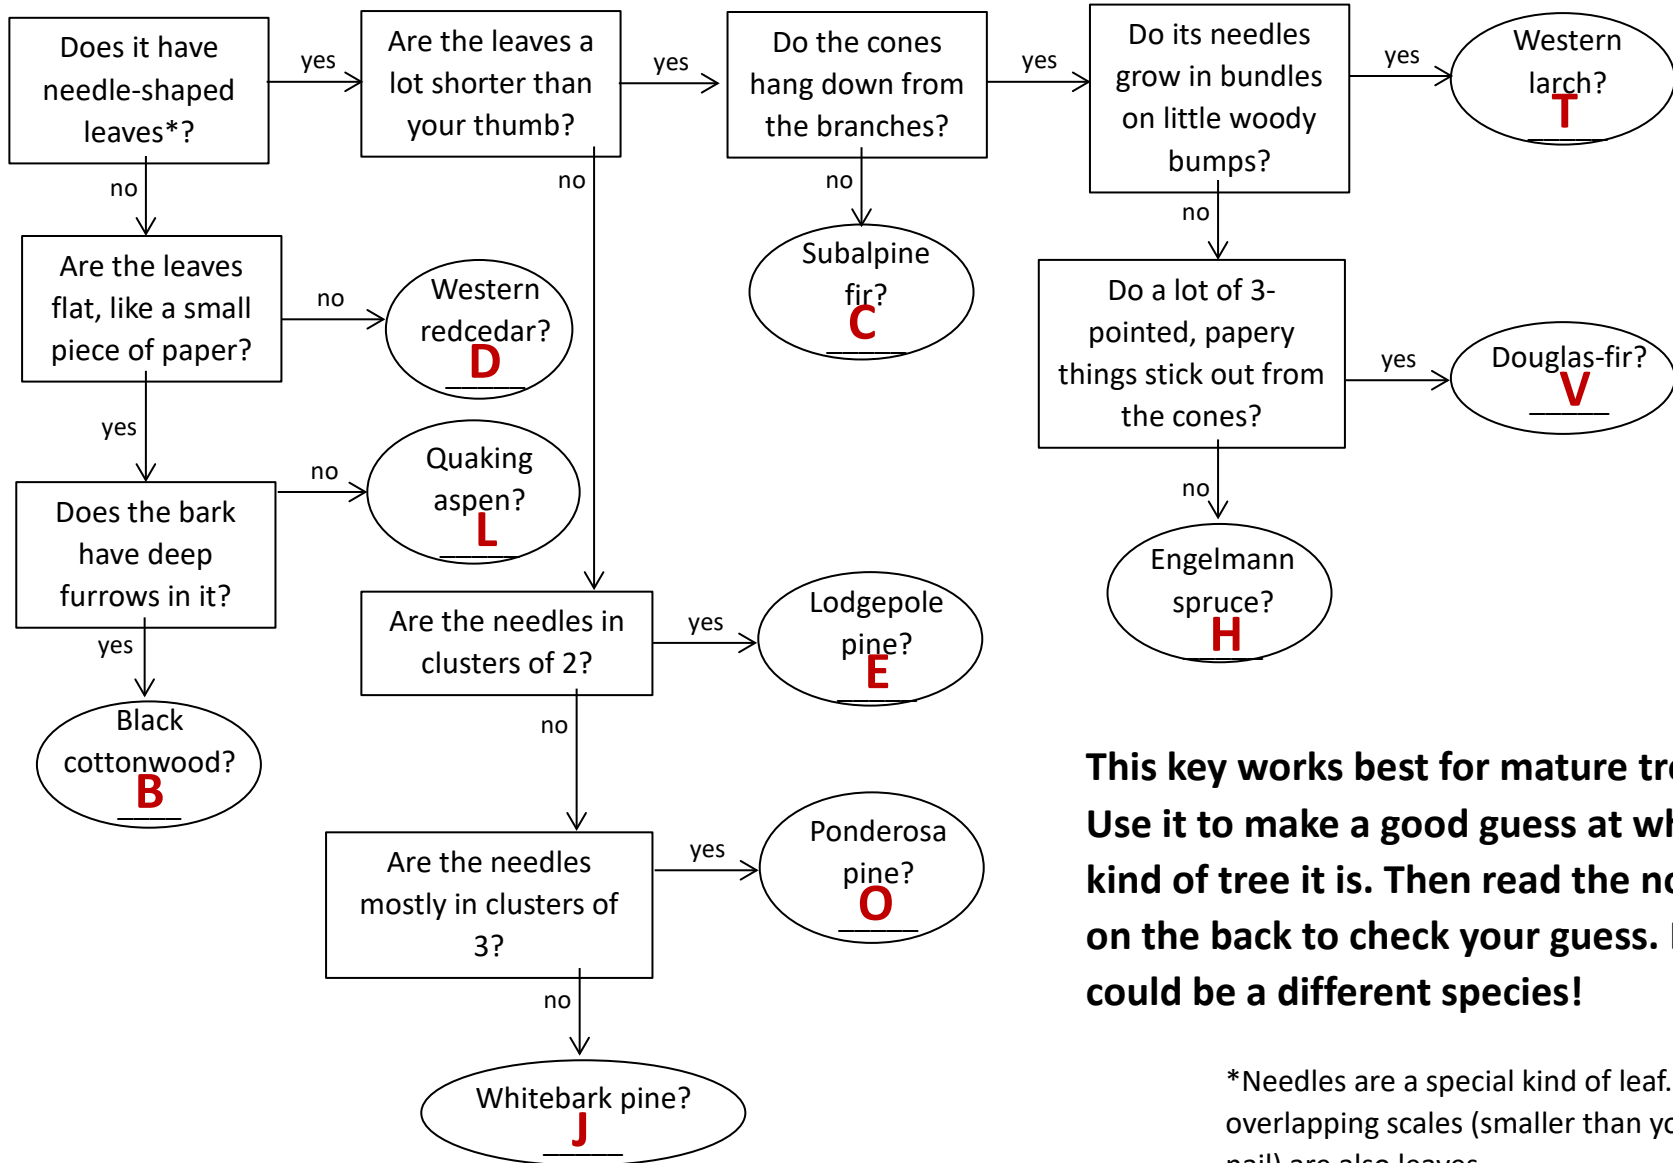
Does it have needle-shaped leaves*?

yes

Are the leaves a lot shorter than your thumb?

yes

Do the cones hang down from the branches?

yes

Do its needles grow in bundles on little woody bumps?

yes

Western larch?
T

no

Are the leaves flat, like a small piece of paper?

no

Western redcedar?
D

no

Subalpine fir?
C

no

Do a lot of 3-pointed, papery things stick out from the cones?

yes

Douglas-fir?
V

yes

Does the bark have deep furrows in it?

no

Quaking aspen?
L

no

no

Engelmann spruce?
H

yes

Black cottonwood?
B

Are the needles in clusters of 2?

yes

Lodgepole pine?
E

no

Are the needles mostly in clusters of 3?

yes

Ponderosa pine?
O

no

Whitebark pine?
J

This key works best for mature tr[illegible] Use it to make a good guess at wh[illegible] kind of tree it is. Then read the no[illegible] on the back to check your guess. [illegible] could be a different species!

*Needles are a special kind of leaf. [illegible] overlapping scales (smaller than yo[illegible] nail) are also leaves.